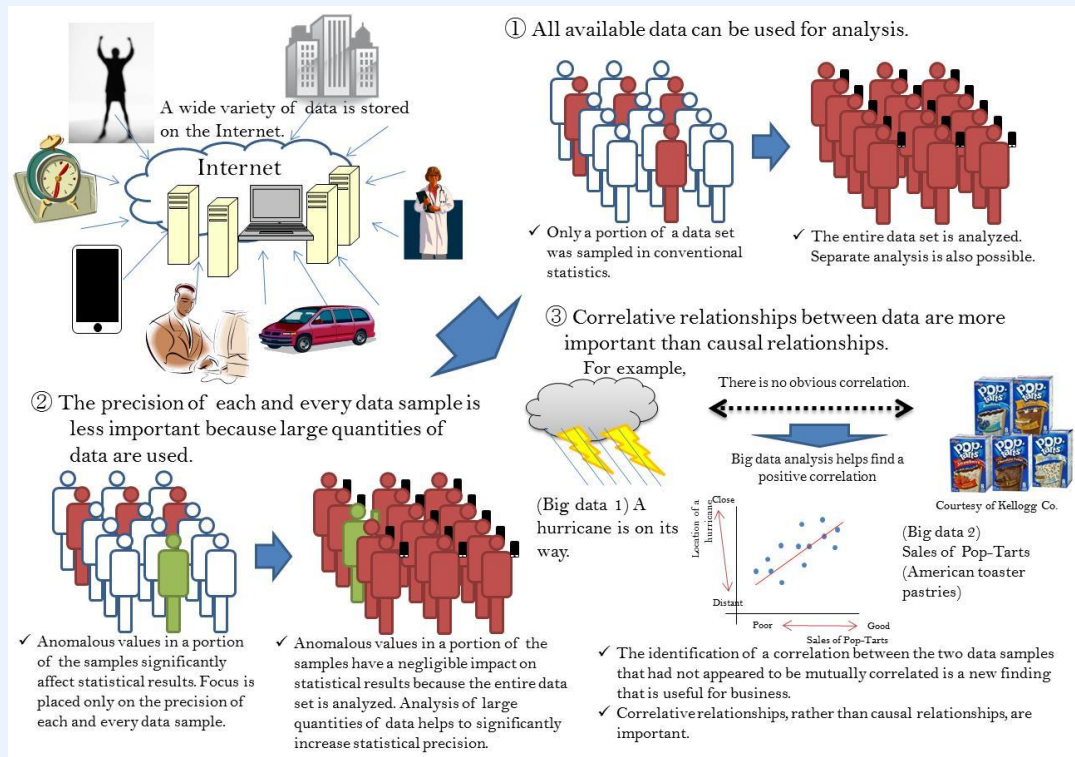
A wide variety of data is stored on the Internet.

Internet

① All available data can be used for analysis.

✓ Only a portion of a data set was sampled in conventional statistics.

✓ The entire data set is analyzed. Separate analysis is also possible.

③ Correlative relationships between data are more important than causal relationships.

For example,

There is no obvious correlation.

Big data analysis helps find a positive correlation

Courtesy of Kellogg Co.

(Big data 1) A hurricane is on its way.

Close

Location of a hurricane

Distant

Poor

Good

Sales of Pop-Tarts

(Big data 2) Sales of Pop-Tarts (American toaster pastries)

② The precision of each and every data sample is less important because large quantities of data are used.

✓ Anomalous values in a portion of the samples significantly affect statistical results. Focus is placed only on the precision of each and every data sample.

✓ Anomalous values in a portion of the samples have a negligible impact on statistical results because the entire data set is analyzed. Analysis of large quantities of data helps to significantly increase statistical precision.

✓ The identification of a correlation between the two data samples that had not appeared to be mutually correlated is a new finding that is useful for business.

✓ Correlative relationships, rather than causal relationships, are important.